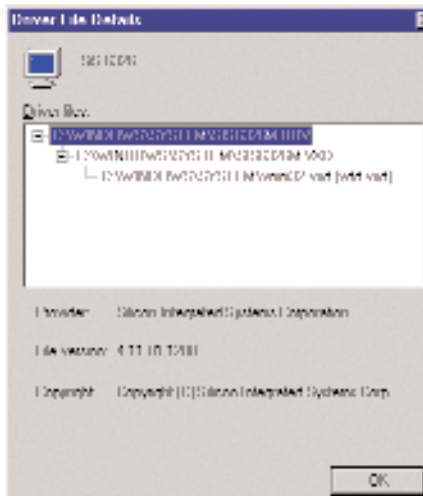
Driver File Details

SiS 300

Driver files:

C:\WINDOWS\SYSTEM\SIS300M.DRV

C:\WINDOWS\SYSTEM\SIS300M.VXD

C:\WINDOWS\SYSTEM\vmm32\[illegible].vxd (vmm32.vxd)

Provider: Silicon Integrated Systems Corporation

File version: 4.11.10.1200

Copyright: Copyright (C) Silicon Integrated Systems Corp.

OK